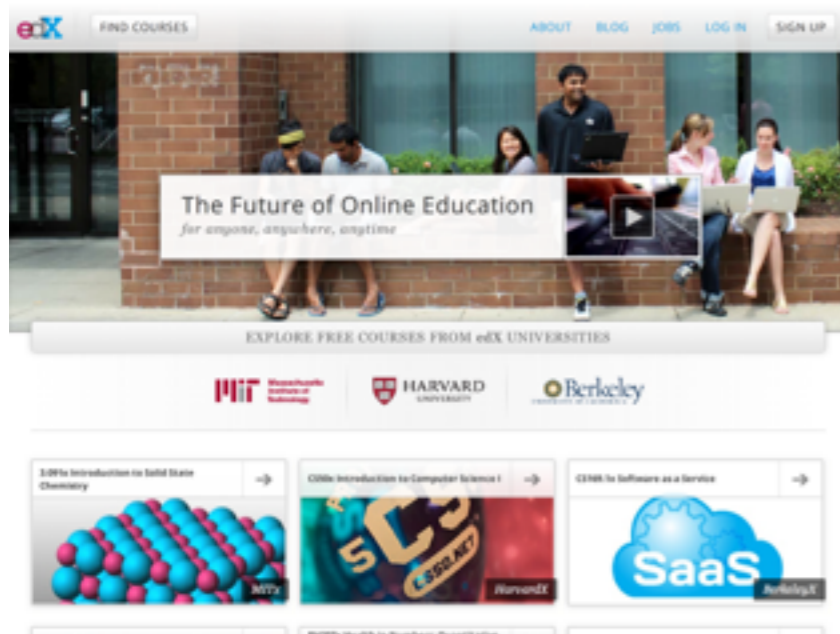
edX FIND COURSES

ABOUT BLOG JOBS LOG IN SIGN UP

The Future of Online Education

for anyone, anywhere, anytime

EXPLORE FREE COURSES FROM edX UNIVERSITIES

MIT Massachusetts Institute of Technology

HARVARD UNIVERSITY

Berkeley UNIVERSITY OF CALIFORNIA

3.091x Introduction to Solid State Chemistry

MITx

CS50x Introduction to Computer Science I

CS

HarvardX

CS169.1x Software as a Service

SaaS

BerkeleyX